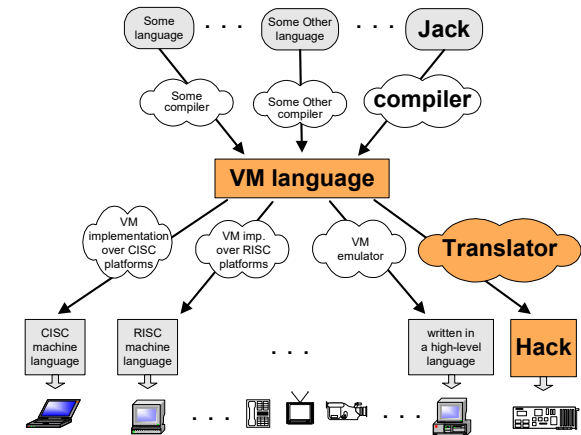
Some language

. . .

Some Other language

. . .

Jack

Some compiler

Some Other compiler

compiler

VM language

VM implementation over CISC platforms

VM imp. over RISC platforms

VM emulator

Translator

CISC machine language

RISC machine language

. . .

written in a high-level language

Hack

. . .

. . .